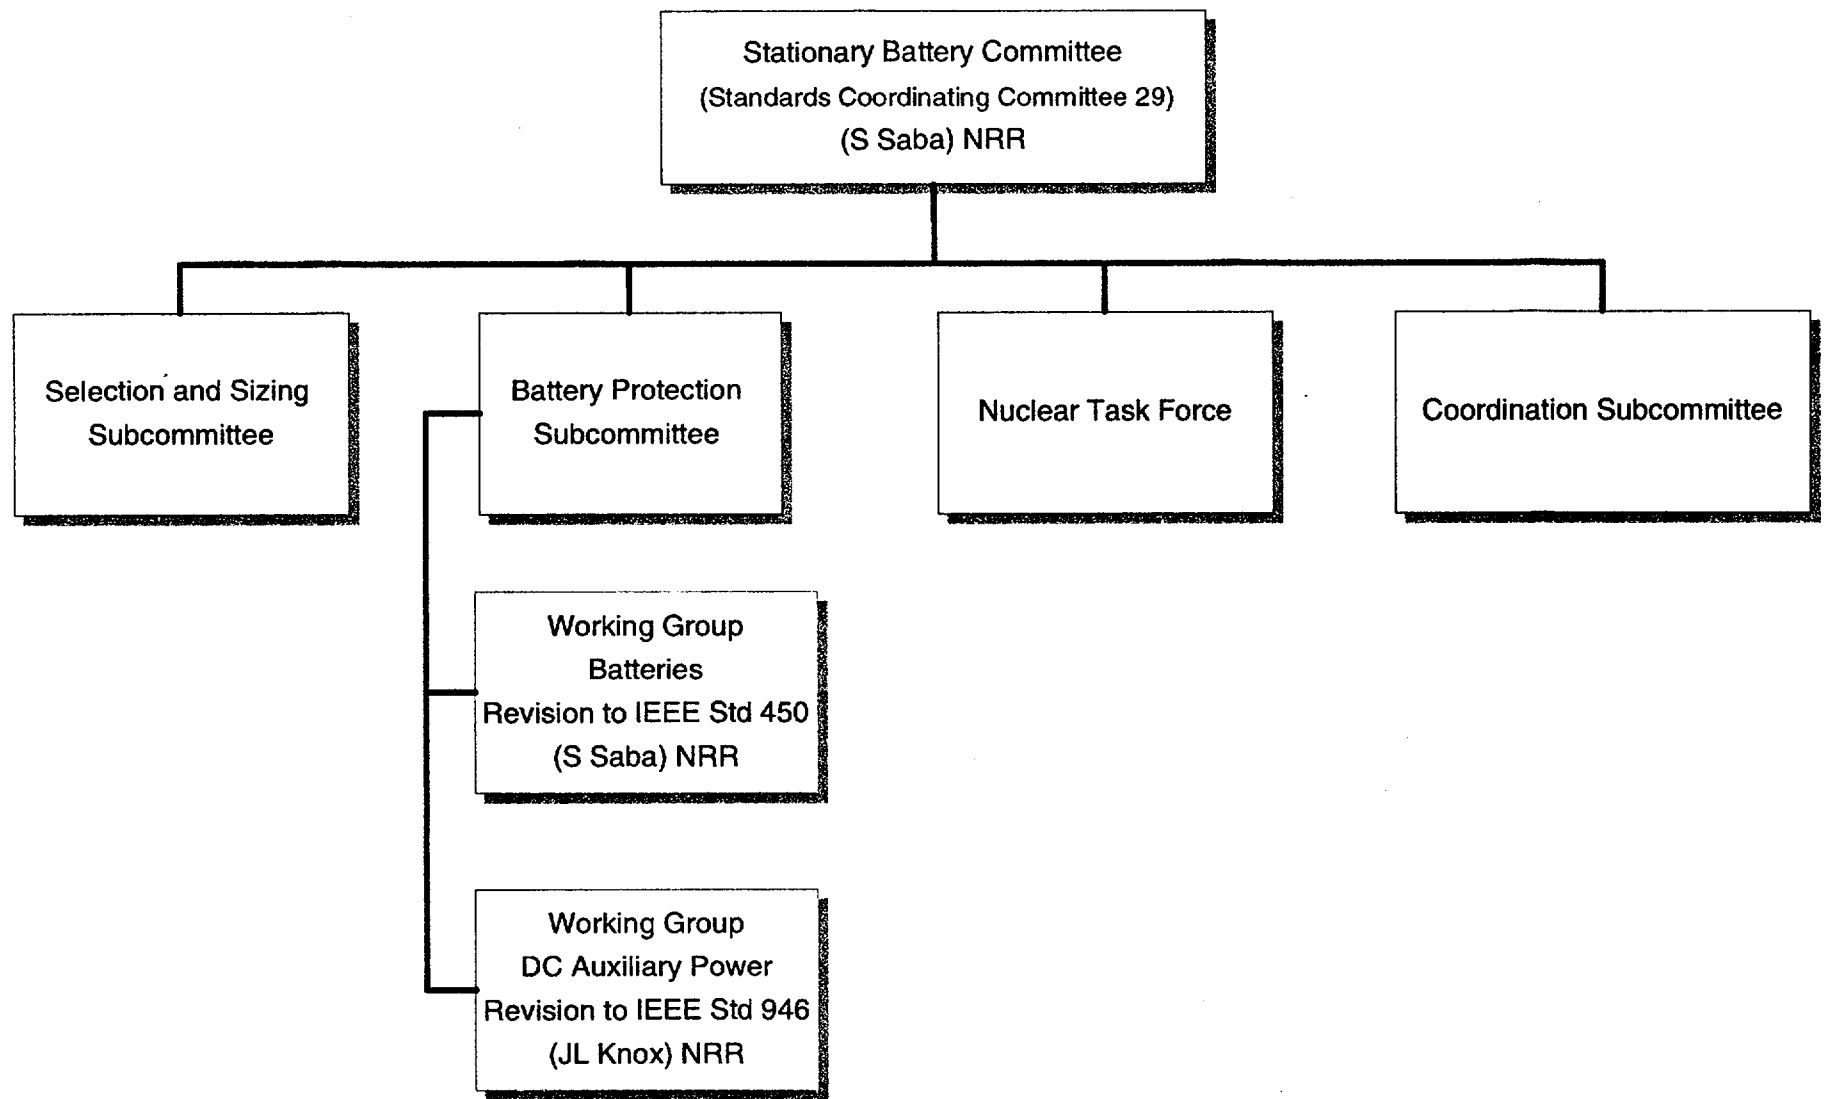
Stationary Battery Committee
(Standards Coordinating Committee 29)
(S Saba) NRR

Selection and Sizing Subcommittee

Battery Protection Subcommittee

Nuclear Task Force

Coordination Subcommittee

Working Group
Batteries
Revision to IEEE Std 450
(S Saba) NRR

Working Group
DC Auxiliary Power
Revision to IEEE Std 946
(JL Knox) NRR